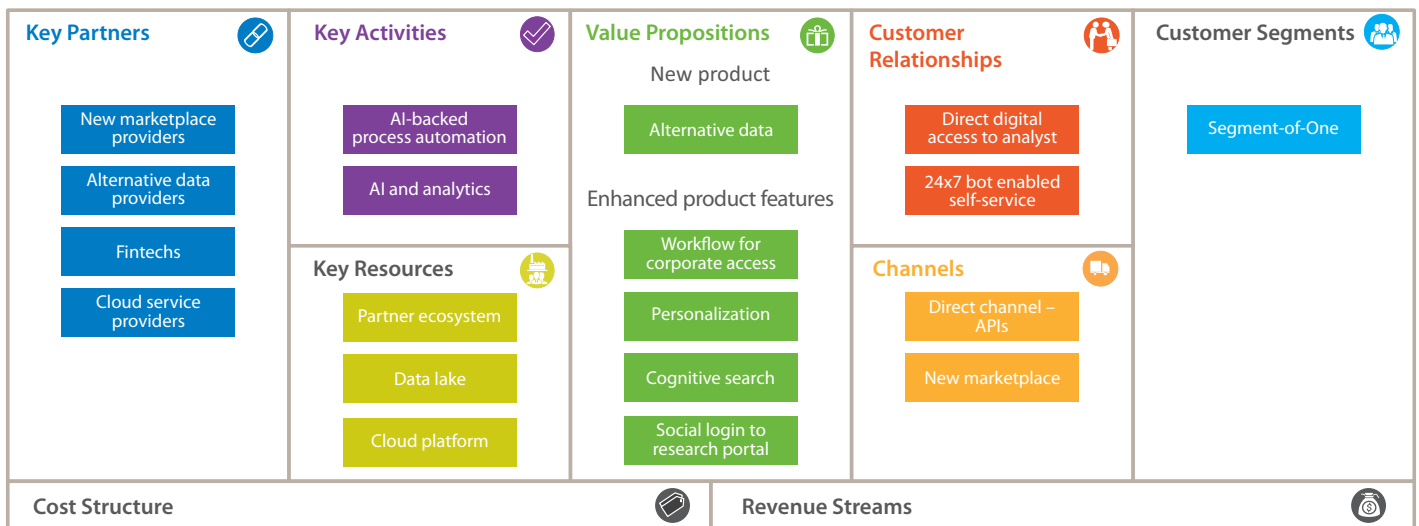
Key Partners

New marketplace providers

Alternative data providers

Fintechs

Cloud service providers

Key Activities

AI-backed process automation

AI and analytics

Key Resources

Partner ecosystem

Data lake

Cloud platform

Value Propositions

New product

Alternative data

Enhanced product features

Workflow for corporate access

Personalization

Cognitive search

Social login to research portal

Customer Relationships

Direct digital access to analyst

24x7 bot enabled self-service

Channels

Direct channel – APIs

New marketplace

Customer Segments

Segment-of-One

Cost Structure

Revenue Streams